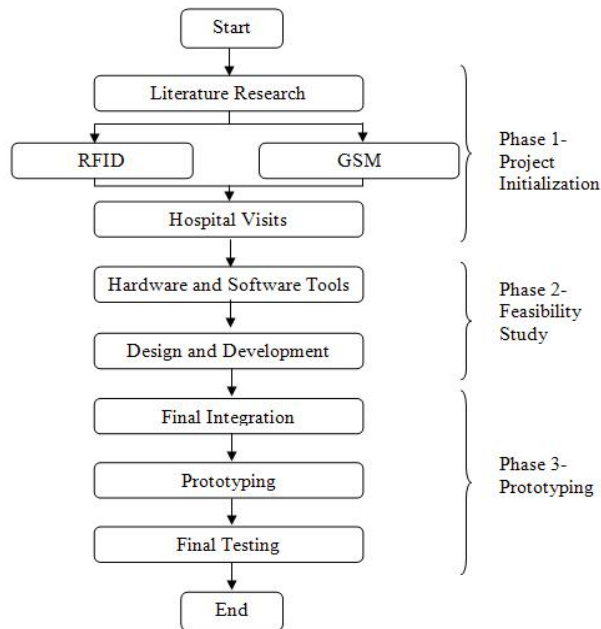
Start

Literature Research

RFID

GSM

Hospital Visits

Phase 1- Project Initialization

Hardware and Software Tools

Design and Development

Phase 2- Feasibility Study

Final Integration

Prototyping

Final Testing

Phase 3- Prototyping

End